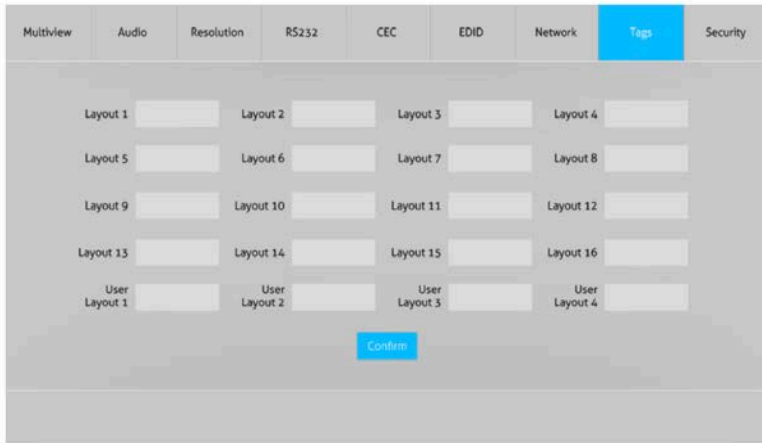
Multiview Audio Resolution RS232 CEC EDID Network Tags Security

Layout 1 Layout 2 Layout 3 Layout 4

Layout 5 Layout 6 Layout 7 Layout 8

Layout 9 Layout 10 Layout 11 Layout 12

Layout 13 Layout 14 Layout 15 Layout 16

User Layout 1 User Layout 2 User Layout 3 User Layout 4

Confirm